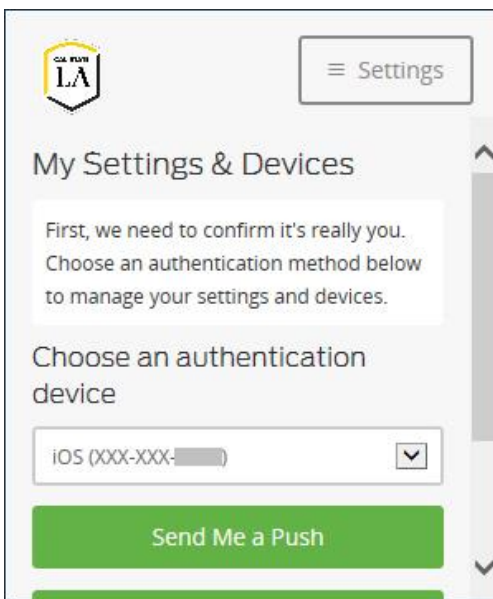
CAL STATE
LA

≡ Settings

My Settings & Devices

First, we need to confirm it's really you. Choose an authentication method below to manage your settings and devices.

Choose an authentication device

iOS (XXX-XXX-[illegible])

Send Me a Push